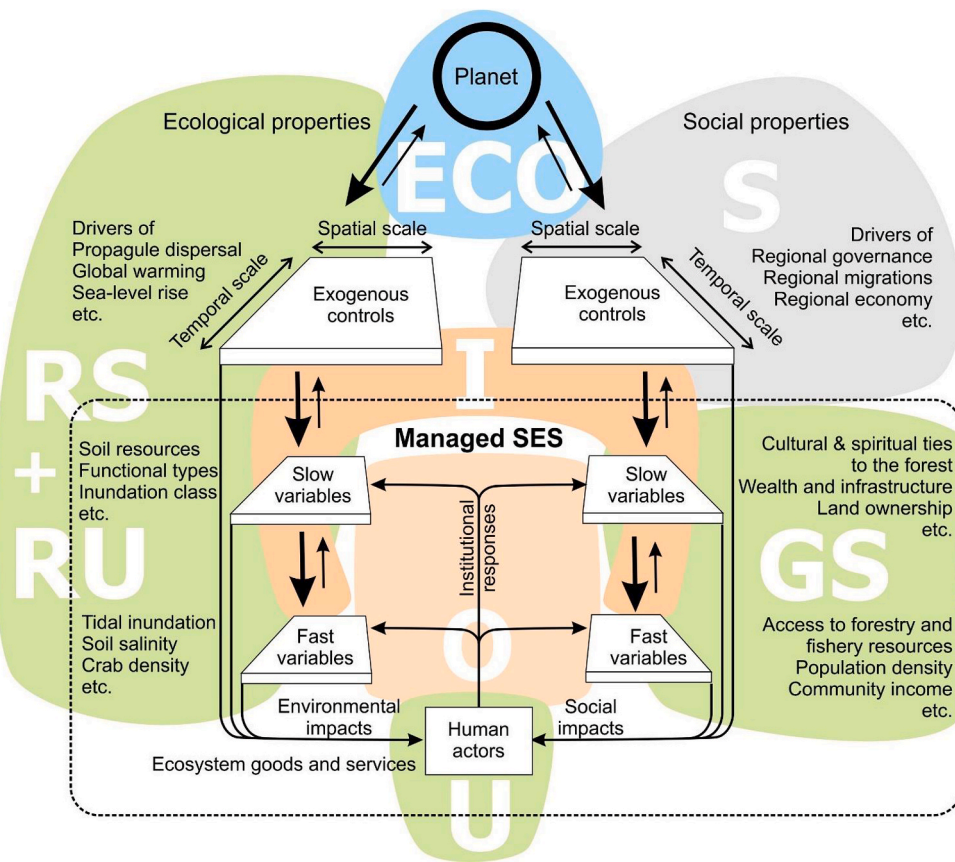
Planet

Ecological properties

Social properties

ECO

S

Drivers of
Propagule dispersal
Global warming
Sea-level rise
etc.

Spatial scale

Spatial scale

Drivers of
Regional governance
Regional migrations
Regional economy
etc.

Temporal scale

Temporal scale

Exogenous controls

Exogenous controls

RS
+
RU

I

Managed SES

Soil resources
Functional types
Inundation class
etc.

Slow variables

Slow variables

Cultural & spiritual ties to the forest
Wealth and infrastructure
Land ownership
etc.

Institutional responses

GS

Tidal inundation
Soil salinity
Crab density
etc.

Fast variables

Fast variables

Access to forestry and fishery resources
Population density
Community income
etc.

O

Environmental impacts

Social impacts

Human actors

Ecosystem goods and services

U